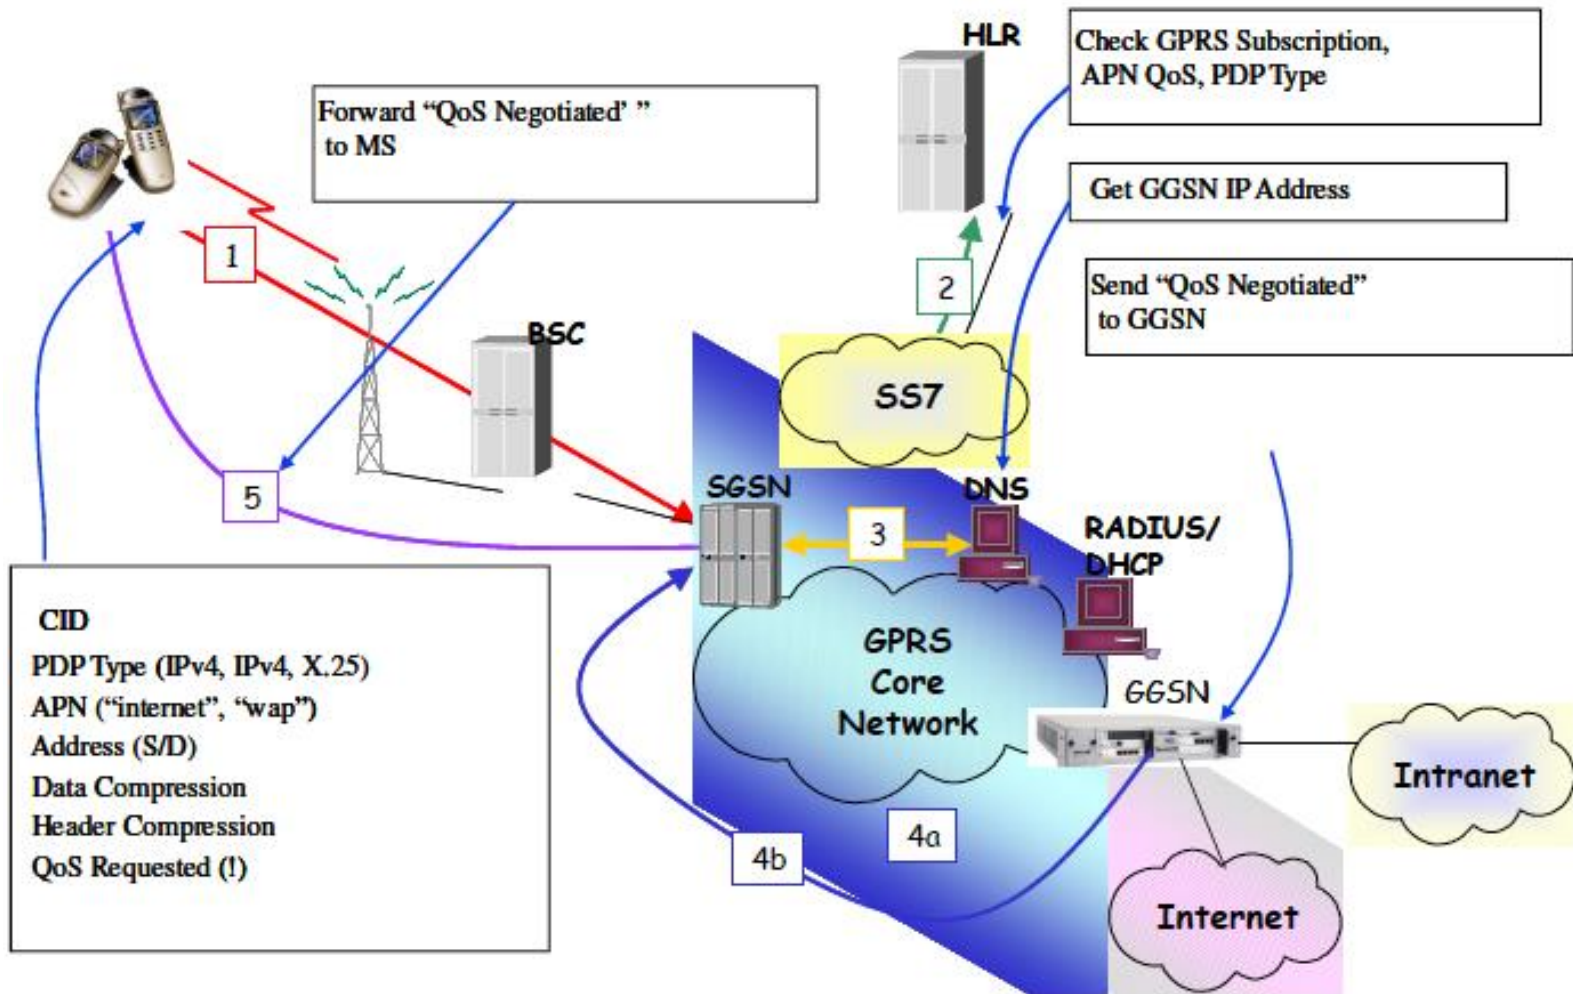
HLR

Check GPRS Subscription, APN QoS, PDP Type

Forward "QoS Negotiated' " to MS

Get GGSN IP Address

Send "QoS Negotiated" to GGSN

1

2

BSC

SS7

5

SGSN

DNS

3

RADIUS/ DHCP

CID
PDP Type (IPv4, IPv4, X.25)
APN ("internet", "wap")
Address (S/D)
Data Compression
Header Compression
QoS Requested (!)

GPRS Core Network

GGSN

Intranet

4a

4b

Internet